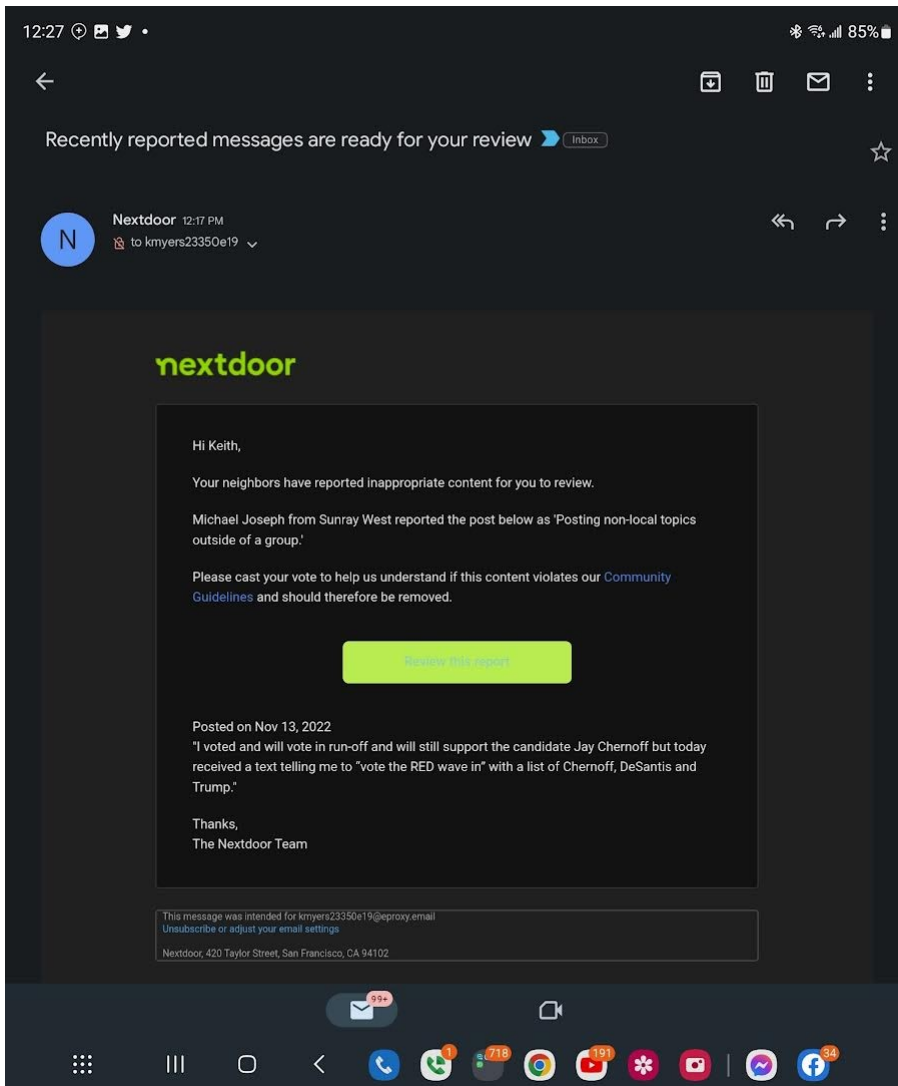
12:27 85%

Recently reported messages are ready for your review Inbox

N

Nextdoor 12:17 PM
to kmyers23350e19

nextdoor

Hi Keith,

Your neighbors have reported inappropriate content for you to review.

Michael Joseph from Sunray West reported the post below as 'Posting non-local topics outside of a group.'

Please cast your vote to help us understand if this content violates our Community Guidelines and should therefore be removed.

Review this report

Posted on Nov 13, 2022
"I voted and will vote in run-off and will still support the candidate Jay Chernoff but today received a text telling me to "vote the RED wave in" with a list of Chernoff, DeSantis and Trump."

Thanks,
The Nextdoor Team

This message was intended for kmyers23350e19@eproxy.email
Unsubscribe or adjust your email settings

Nextdoor, 420 Taylor Street, San Francisco, CA 94102

99+

1 718 191 34